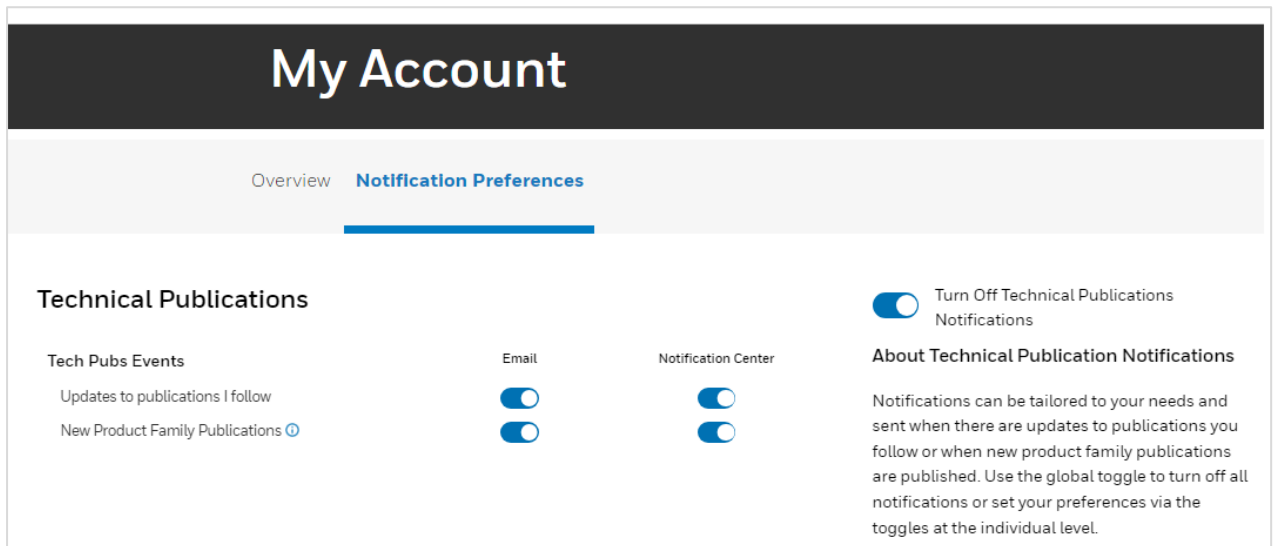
My Account

Overview Notification Preferences

Technical Publications

| Tech Pubs Events | Email | Notification Center |
|---|---|---|
| Updates to publications I follow | | |
| New Product Family Publications | | |

Turn Off Technical Publications Notifications

About Technical Publication Notifications

Notifications can be tailored to your needs and sent when there are updates to publications you follow or when new product family publications are published. Use the global toggle to turn off all notifications or set your preferences via the toggles at the individual level.